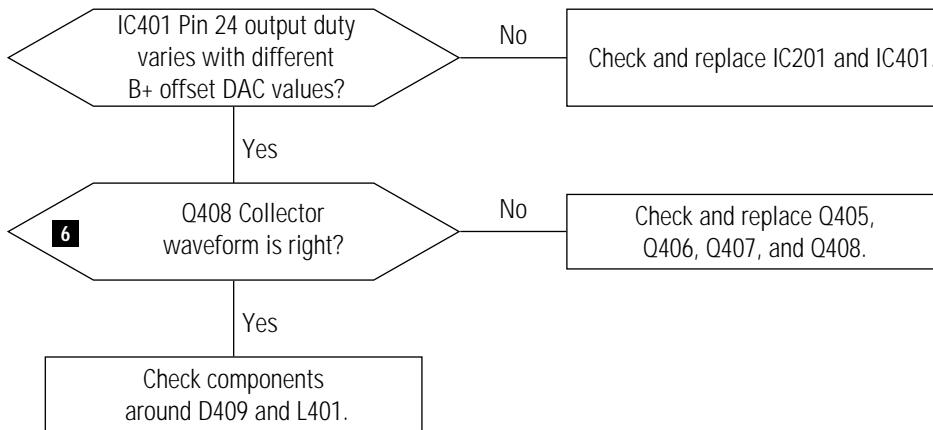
IC401 Pin 24 output duty varies with different B+ offset DAC values?

No

Check and replace IC201 and IC401.

Yes

6

Q408 Collector waveform is right?

No

Check and replace Q405, Q406, Q407, and Q408.

Yes

Check components around D409 and L401.